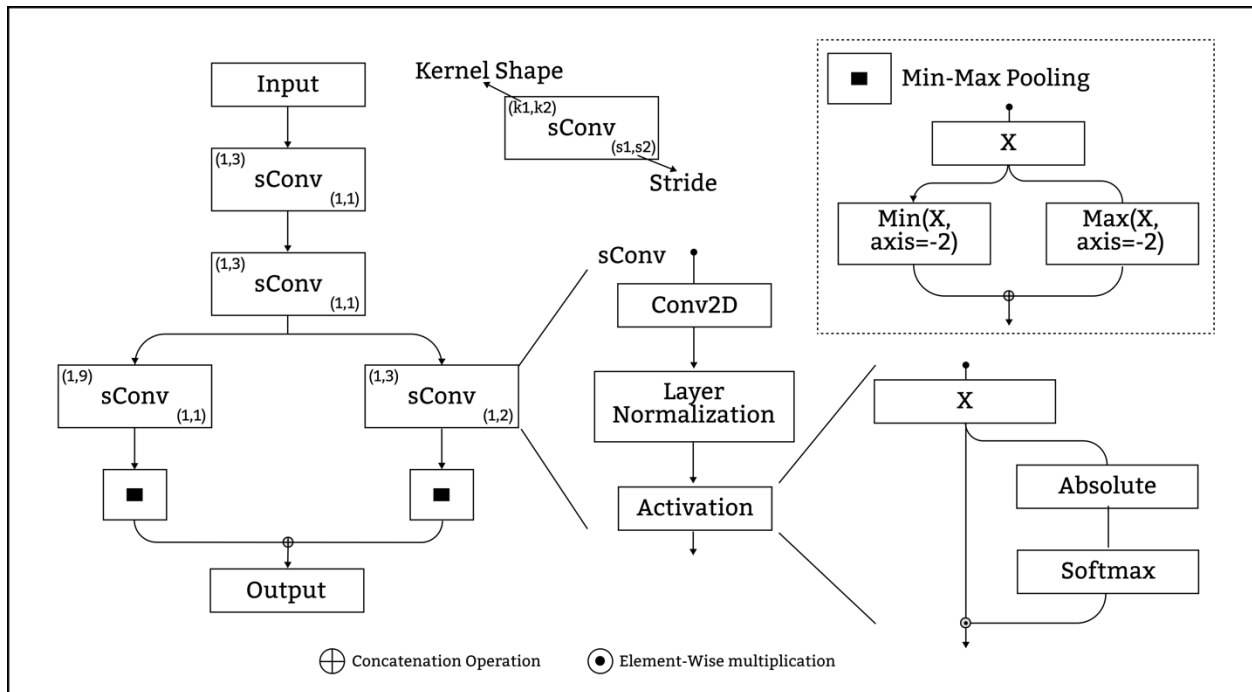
Input

(1,3)
sConv
(1,1)

(1,3)
sConv
(1,1)

(1,9)
sConv
(1,1)

(1,3)
sConv
(1,2)

Output

Kernel Shape
(k1,k2)
sConv
(s1,s2)
Stride

sConv
Conv2D
Layer Normalization
Activation

Min-Max Pooling
X
Min(X, axis=-2)
Max(X, axis=-2)

X
Absolute
Softmax

Concatenation Operation
Element-Wise multiplication